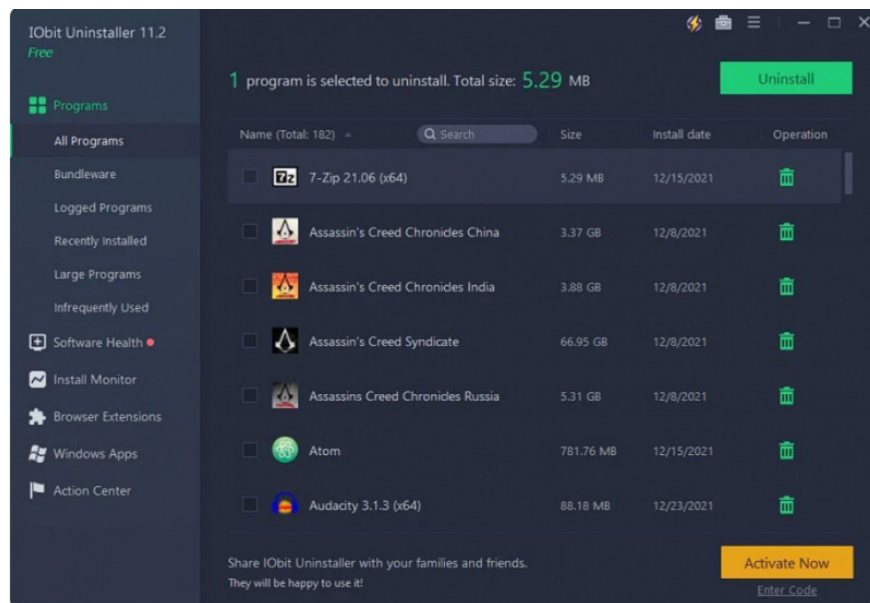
IObit Uninstaller 11.2
Free

Programs
All Programs
Bundleware
Logged Programs
Recently Installed
Large Programs
Infrequently Used
Software Health
Install Monitor
Browser Extensions
Windows Apps
Action Center

1 program is selected to uninstall. Total size: 5.29 MB

Uninstall

| Name (Total: 182) | Size | Install date | Operation |
|---|---|---|---|
| 7-Zip 21.06 (x64) | 5.29 MB | 12/15/2021 | |
| Assassin's Creed Chronicles China | 3.37 GB | 12/8/2021 | |
| Assassin's Creed Chronicles India | 3.88 GB | 12/8/2021 | |
| Assassin's Creed Syndicate | 66.95 GB | 12/8/2021 | |
| Assassins Creed Chronicles Russia | 5.31 GB | 12/8/2021 | |
| Atom | 781.76 MB | 12/15/2021 | |
| Audacity 3.1.3 (x64) | 88.18 MB | 12/23/2021 | |

Search

Share IObit Uninstaller with your families and friends.
They will be happy to use it!

Activate Now
Enter Code